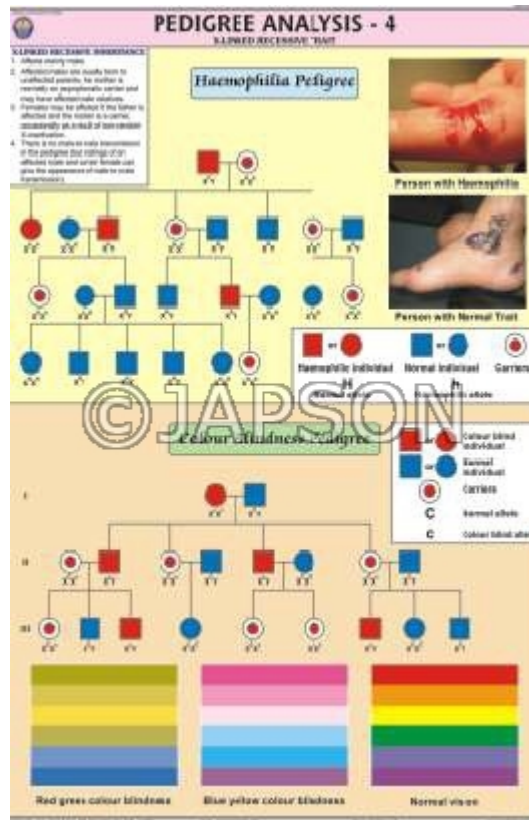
PEDIGREE ANALYSIS - 4

X-LINKED RECESSIVE TRAIT

X-LINKED RECESSIVE INHERITANCE

1. Affects mainly males.
2. Affected males are usually born to unaffected parents, the mother is normally an asymptomatic carrier and may have affected male relatives.
3. Females may be affected if the father is affected and the mother is a carrier, occasionally as a result of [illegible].
4. There is no male to male transmission in the pedigree (but matings of an affected male and carrier female can give the appearance of male to male transmission).

Haemophilia Pedigree

Person with Haemophilia

Person with Normal Trait

Haemophilic individual

Normal individual

Carriers

H
Normal allele

h
Haemophilic allele

©JAPSON

Colour Blindness Pedigree

Colour blind individual

Normal individual

Carriers

C
Normal allele

c
Colour blind allele

I

II

III

Red green colour blindness

Blue yellow colour blindness

Normal vision